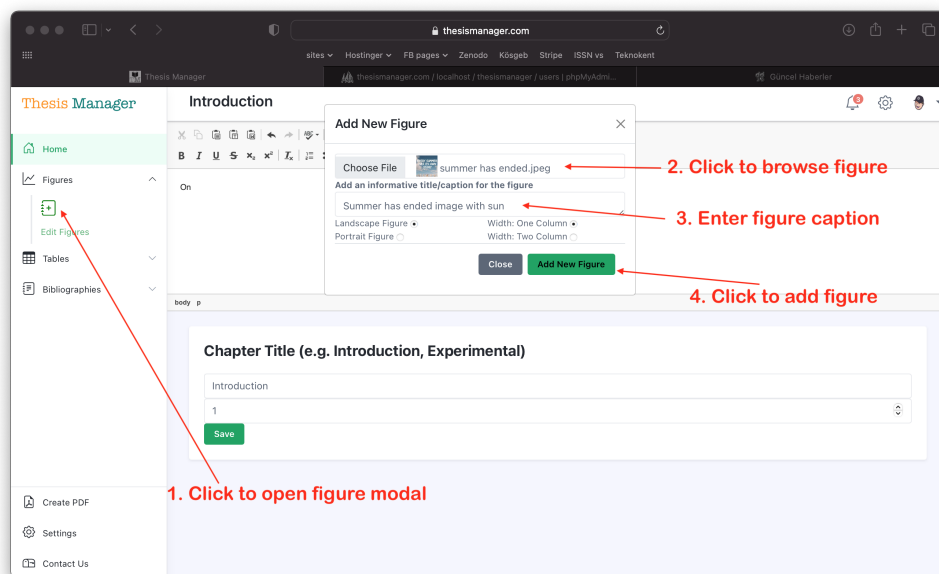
thesismanager.com

sites Hostinger FB pages Zenodo Kösgeb Stripe ISSN vs Teknokent

Thesis Manager | thesismanager.com / localhost / thesismanager / users | phpMyAdmi... | Güncel Haberler

Thesis Manager

Introduction

Home

Figures

Edit Figures

Tables

Bibliographies

On

body p

Add New Figure

Choose File summer has ended.jpeg

Add an informative title/caption for the figure

Summer has ended image with sun

Landscape Figure
Portrait Figure
Width: One Column
Width: Two Column

Close Add New Figure

2. Click to browse figure

3. Enter figure caption

4. Click to add figure

Chapter Title (e.g. Introduction, Experimental)

Introduction

1

Save

1. Click to open figure modal

Create PDF

Settings

Contact Us